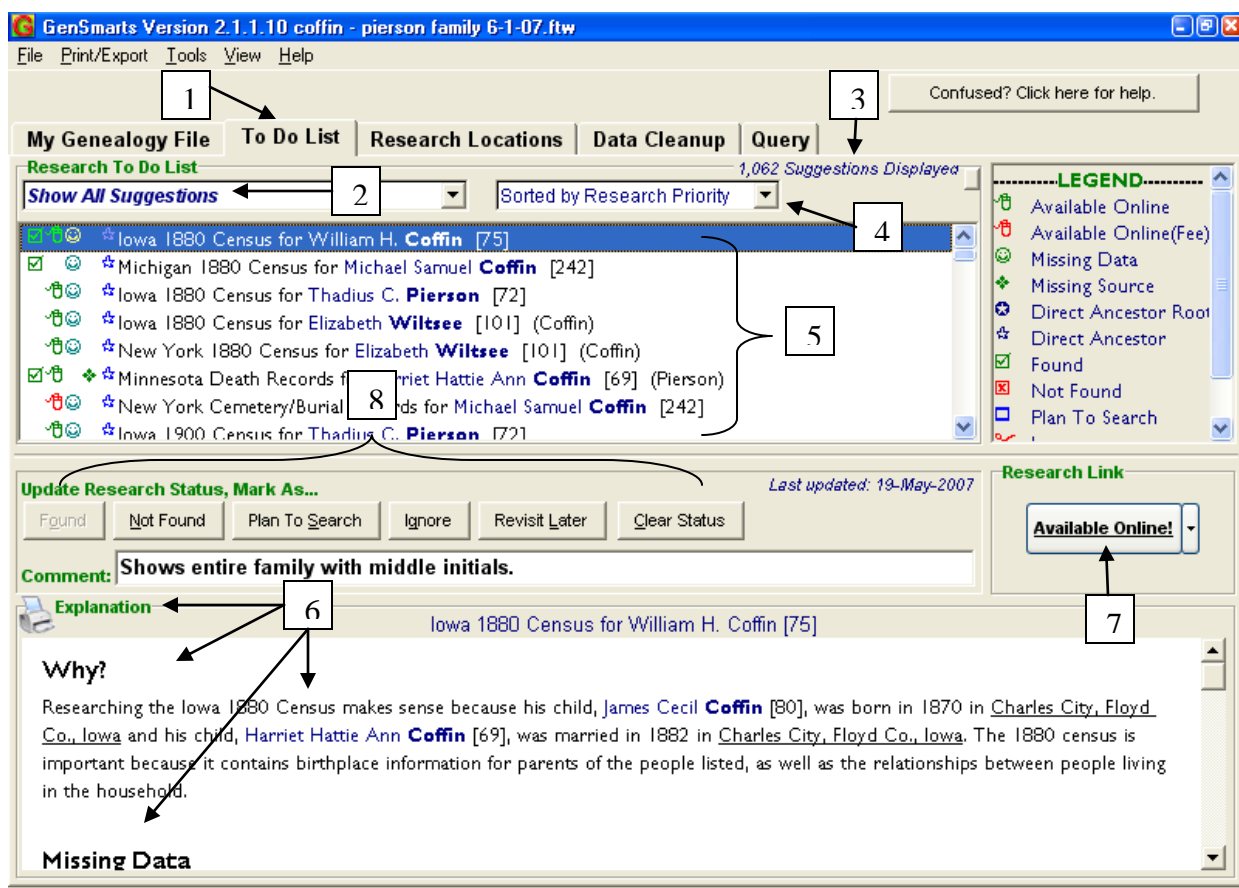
GenSmarts Version 2.1.1.10 coffin - pierson family 6-1-07.ftw

File Print/Export Tools View Help

1

3

Confused? Click here for help.

My Genealogy File | To Do List | Research Locations | Data Cleanup | Query

Research To Do List

1,062 Suggestions Displayed

Show All Suggestions

2

Sorted by Research Priority

4

Iowa 1880 Census for William H. Coffin [75]

Michigan 1880 Census for Michael Samuel Coffin [242]

Iowa 1880 Census for Thadius C. Pierson [72]

Iowa 1880 Census for Elizabeth Wiltsee [101] (Coffin)

New York 1880 Census for Elizabeth Wiltsee [101] (Coffin)

Minnesota Death Records f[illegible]rriet Hattie Ann Coffin [69] (Pierson)

New York Cemetery/Burial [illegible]rds for Michael Samuel Coffin [242]

Iowa 1900 Census for Thadius C. Pierson [72]

5

8

LEGEND

Available Online

Available Online(Fee)

Missing Data

Missing Source

Direct Ancestor Root

Direct Ancestor

Found

Not Found

Plan To Search

Update Research Status, Mark As...

Last updated: 19-May-2007

Found | Not Found | Plan To Search | Ignore | Revisit Later | Clear Status

Comment: Shows entire family with middle initials.

Research Link

Available Online!

Explanation

6

7

Iowa 1880 Census for William H. Coffin [75]

Why?

Researching the Iowa 1880 Census makes sense because his child, James Cecil Coffin [80], was born in 1870 in Charles City, Floyd Co., Iowa and his child, Harriet Hattie Ann Coffin [69], was married in 1882 in Charles City, Floyd Co., Iowa. The 1880 census is important because it contains birthplace information for parents of the people listed, as well as the relationships between people living in the household.

Missing Data